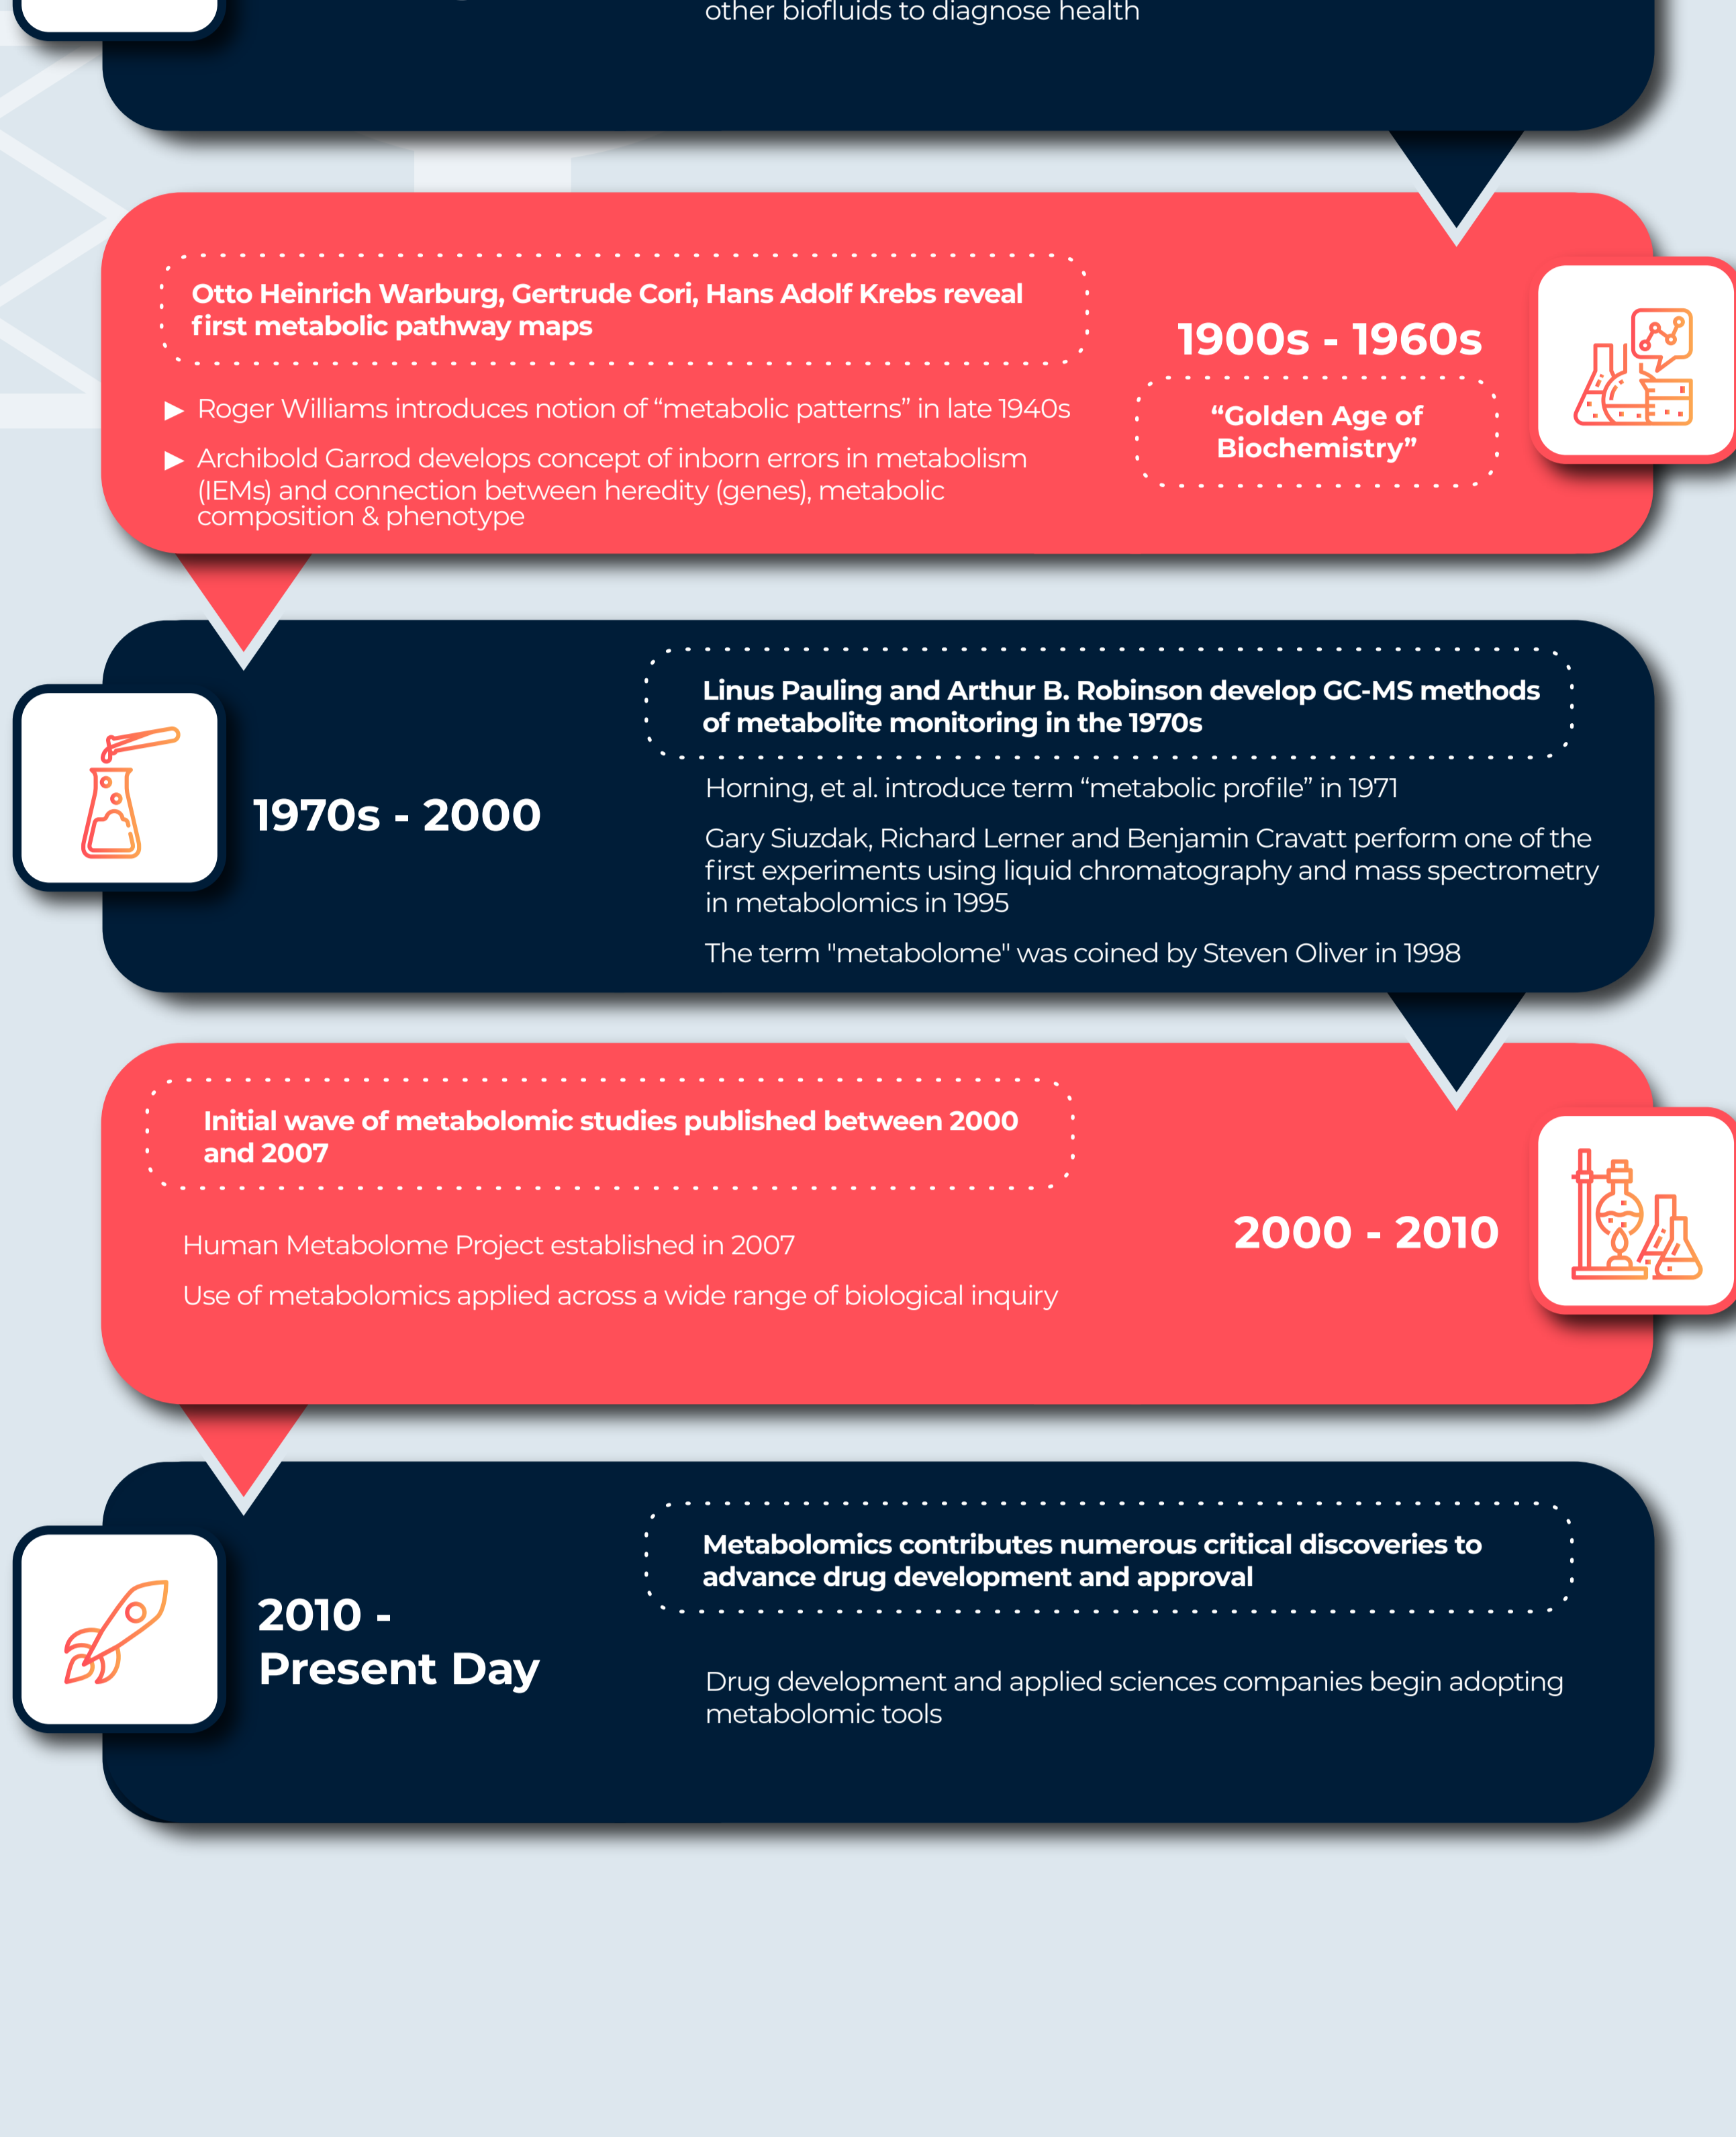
other biofluids to diagnose health

Otto Heinrich Warburg, Gertrude Cori, Hans Adolf Krebs reveal first metabolic pathway maps

▶ Roger Williams introduces notion of “metabolic patterns” in late 1940s

▶ Archibold Garrod develops concept of inborn errors in metabolism (IEMs) and connection between heredity (genes), metabolic composition & phenotype

1900s - 1960s

“Golden Age of Biochemistry”

1970s - 2000

Linus Pauling and Arthur B. Robinson develop GC-MS methods of metabolite monitoring in the 1970s

Horning, et al. introduce term “metabolic profile” in 1971

Gary Siuzdak, Richard Lerner and Benjamin Cravatt perform one of the first experiments using liquid chromatography and mass spectrometry in metabolomics in 1995

The term "metabolome" was coined by Steven Oliver in 1998

Initial wave of metabolomic studies published between 2000 and 2007

Human Metabolome Project established in 2007

Use of metabolomics applied across a wide range of biological inquiry

2000 - 2010

2010 - Present Day

Metabolomics contributes numerous critical discoveries to advance drug development and approval

Drug development and applied sciences companies begin adopting metabolomic tools